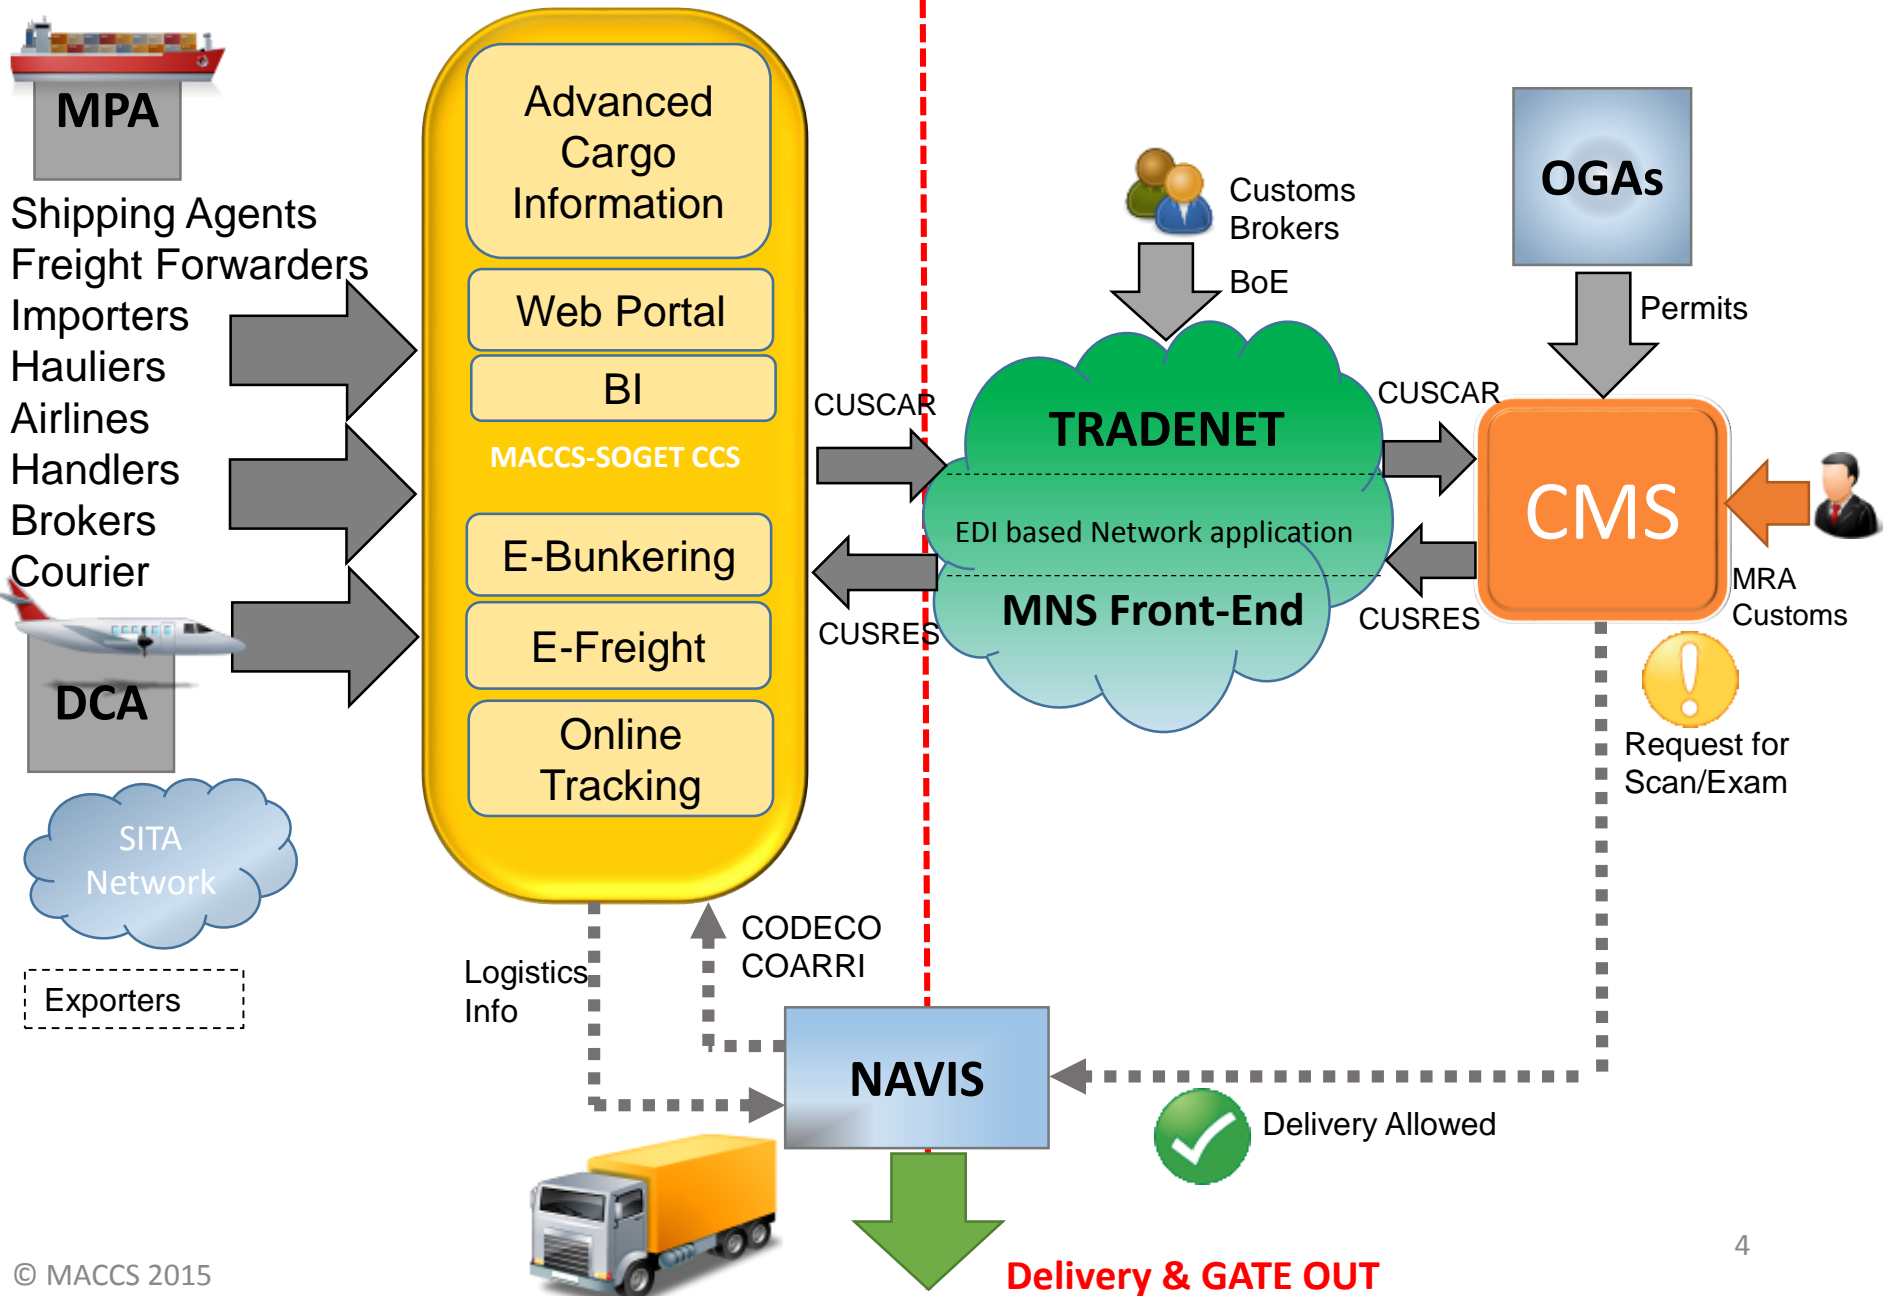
MPA

Shipping Agents
Freight Forwarders
Importers
Hauliers
Airlines
Handlers
Brokers
Courier

DCA

SITA Network

Exporters

Advanced Cargo Information

Web Portal

BI

MACCS-SOGET CCS

E-Bunkering

E-Freight

Online Tracking

CUSCAR

CUSRES

Customs Brokers

BoE

TRADENET

EDI based Network application

MNS Front-End

OGAs

Permits

CUSCAR

CUSRES

CMS

MRA Customs

Request for Scan/Exam

Logistics Info

CODECO
COARRI

NAVIS

Delivery Allowed

Delivery & GATE OUT

© MACCS 2015

4